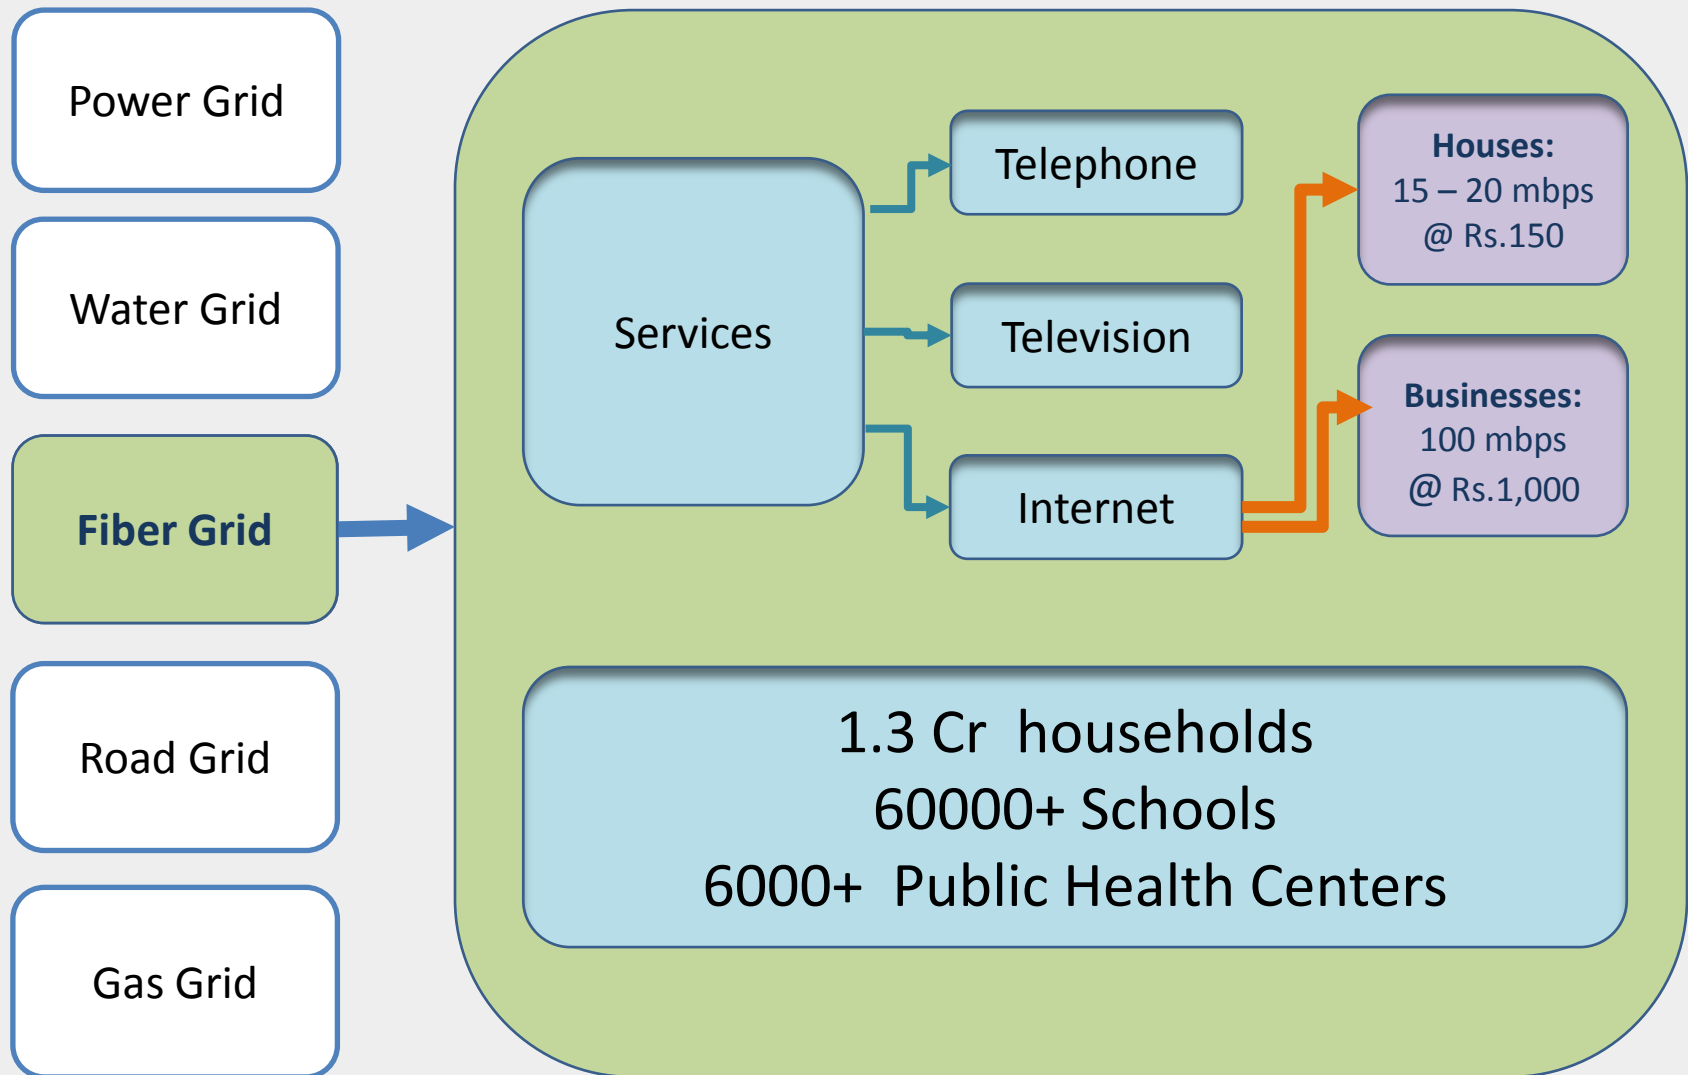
Power Grid

Water Grid

Fiber Grid

Road Grid

Gas Grid

Services

Telephone

Television

Internet

Houses:
15 – 20 mbps
@ Rs.150

Businesses:
100 mbps
@ Rs.1,000

1.3 Cr households
60000+ Schools
6000+ Public Health Centers